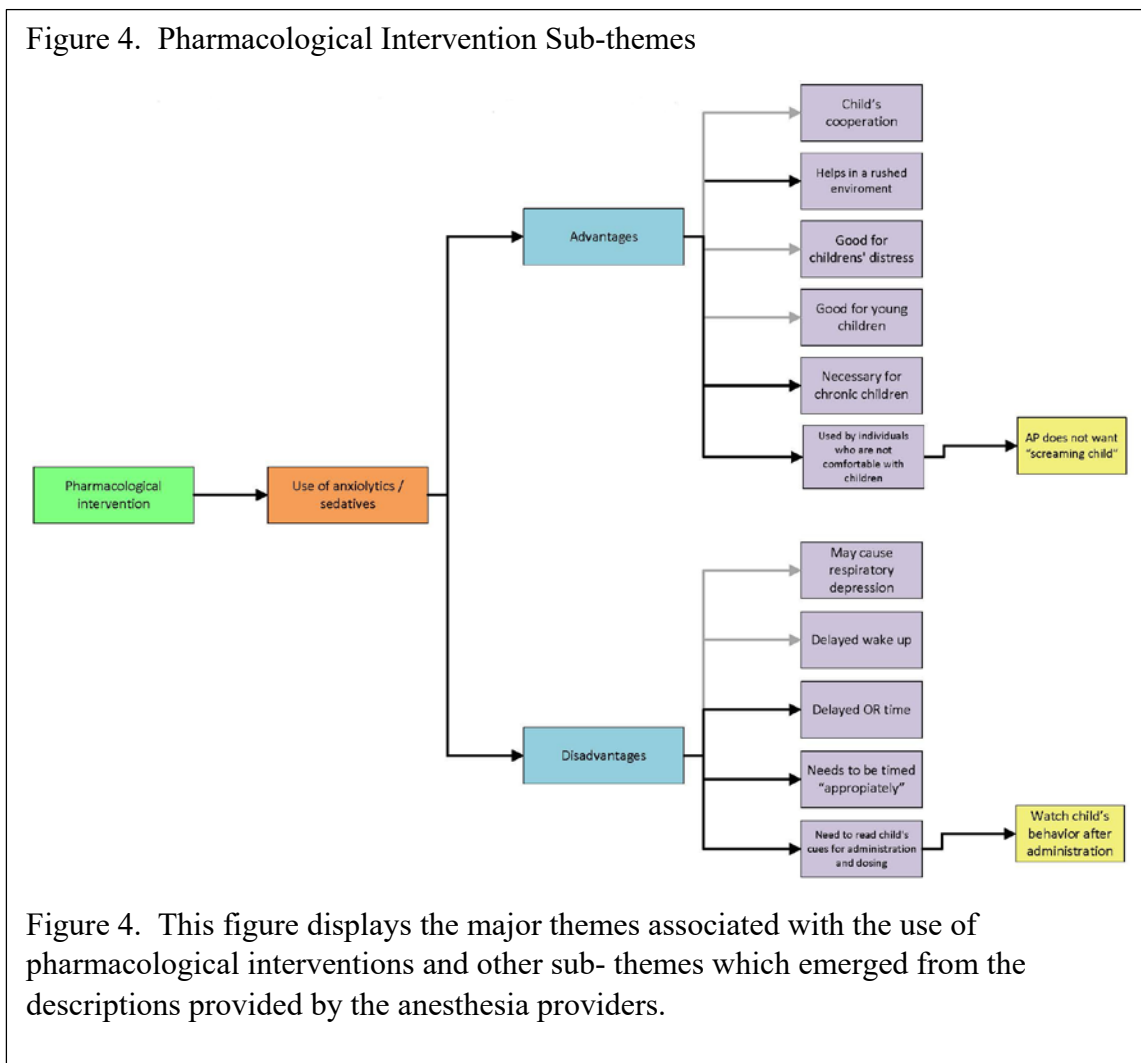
Figure 4. Pharmacological Intervention Sub-themes

Pharmacological intervention

Use of anxiolytics / sedatives

Advantages

Child's cooperation

Helps in a rushed enviroment

Good for childrens' distress

Good for young children

Necessary for chronic children

Used by individuals who are not comfortable with children

AP does not want "screaming child"

Disadvantages

May cause respiratory depression

Delayed wake up

Delayed OR time

Needs to be timed "appopriately"

Need to read child's cues for administration and dosing

Watch child's behavior after administration

Figure 4. This figure displays the major themes associated with the use of pharmacological interventions and other sub- themes which emerged from the descriptions provided by the anesthesia providers.